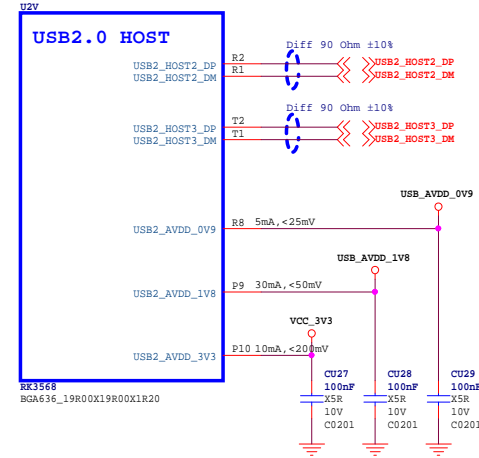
U2V

USB2.0 HOST

USB2_HOST2_DP R2
USB2_HOST2_DM R1

Diff 90 Ohm ±10%

USB2_HOST2_DP
USB2_HOST2_DM

USB2_HOST3_DP T2
USB2_HOST3_DM T1

Diff 90 Ohm ±10%

USB2_HOST3_DP
USB2_HOST3_DM

USB_AVDD_0V9

USB2_AVDD_0V9 R8 5mA,<25mV

USB_AVDD_1V8

USB2_AVDD_1V8 P9 30mA,<50mV

VCC_3V3

USB2_AVDD_3V3 P10 10mA,<200mV

RK3568
BGA636_19R00X19R00X1R20

CU27
100nF
X5R
10V
C0201

CU28
100nF
X5R
10V
C0201

CU29
100nF
X5R
10V
C0201